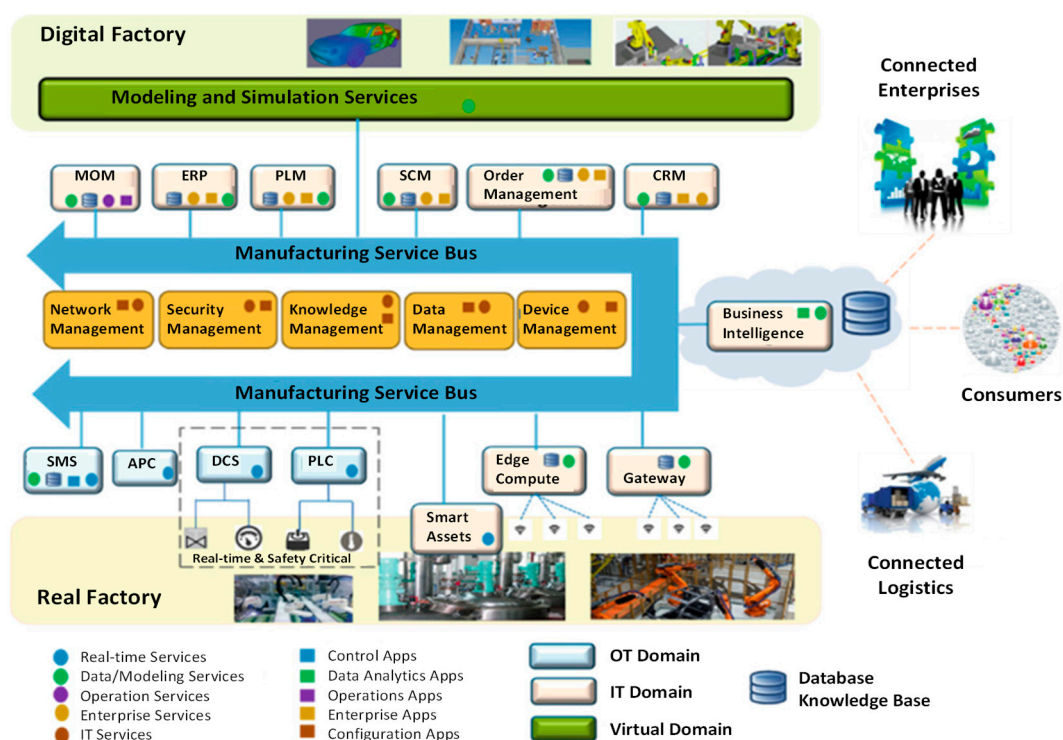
Digital Factory

Modeling and Simulation Services

Connected Enterprises

MOM

ERP

PLM

SCM

Order Management

CRM

Manufacturing Service Bus

Network Management

Security Management

Knowledge Management

Data Management

Device Management

Business Intelligence

Consumers

Manufacturing Service Bus

SMS

APC

DCS

PLC

Edge Compute

Gateway

Smart Assets

Real-time & Safety Critical

Real Factory

Connected Logistics

Real-time Services
Data/Modeling Services
Operation Services
Enterprise Services
IT Services

Control Apps
Data Analytics Apps
Operations Apps
Enterprise Apps
Configuration Apps

OT Domain
IT Domain
Virtual Domain

Database Knowledge Base